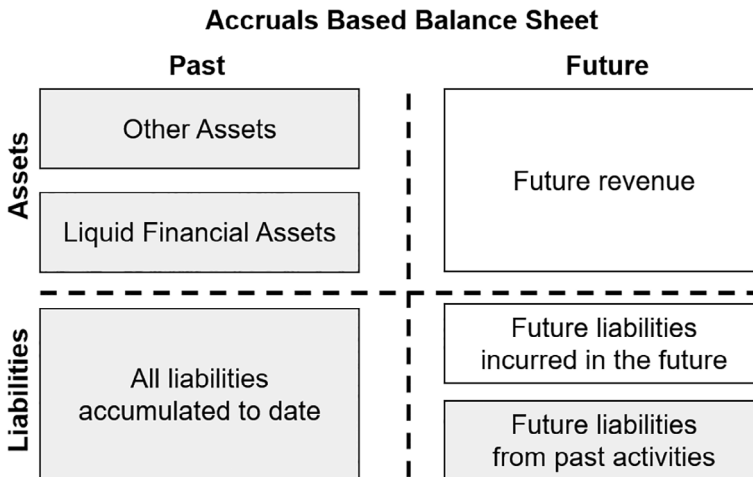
Accruals Based Balance Sheet

Past

Future

Assets

Other Assets

Liquid Financial Assets

Future revenue

Liabilities

All liabilities accumulated to date

Future liabilities incurred in the future

Future liabilities from past activities